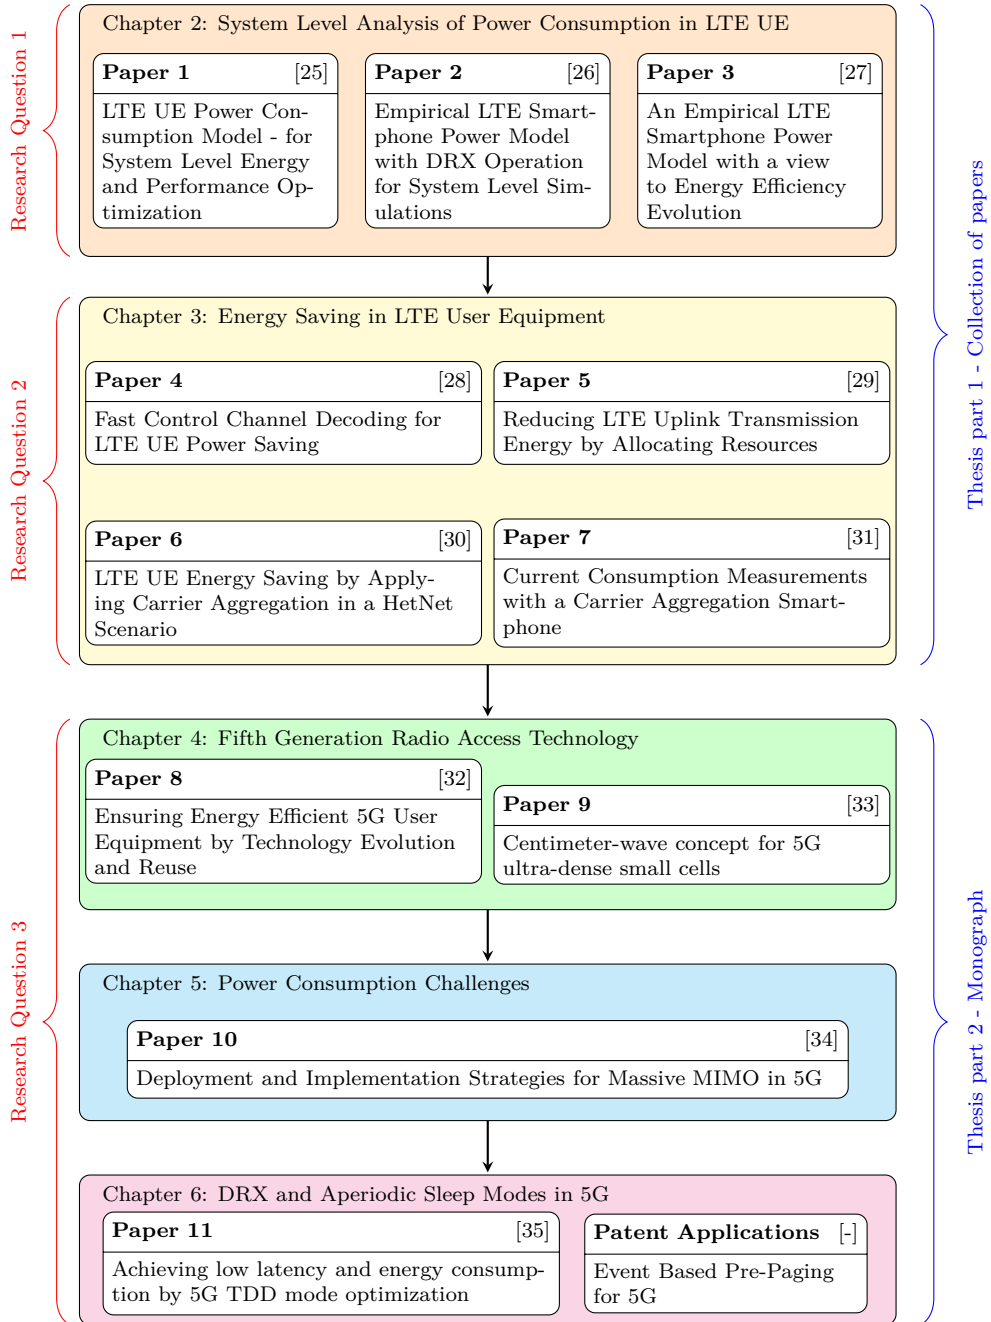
Research Question 1

Chapter 2: System Level Analysis of Power Consumption in LTE UE

Paper 1 [25]
LTE UE Power Consumption Model - for System Level Energy and Performance Optimization

Paper 2 [26]
Empirical LTE Smartphone Power Model with DRX Operation for System Level Simulations

Paper 3 [27]
An Empirical LTE Smartphone Power Model with a view to Energy Efficiency Evolution

Research Question 2

Chapter 3: Energy Saving in LTE User Equipment

Paper 4 [28]
Fast Control Channel Decoding for LTE UE Power Saving

Paper 5 [29]
Reducing LTE Uplink Transmission Energy by Allocating Resources

Paper 6 [30]
LTE UE Energy Saving by Applying Carrier Aggregation in a HetNet Scenario

Paper 7 [31]
Current Consumption Measurements with a Carrier Aggregation Smartphone

Thesis part 1 - Collection of papers

Research Question 3

Chapter 4: Fifth Generation Radio Access Technology

Paper 8 [32]
Ensuring Energy Efficient 5G User Equipment by Technology Evolution and Reuse

Paper 9 [33]
Centimeter-wave concept for 5G ultra-dense small cells

Chapter 5: Power Consumption Challenges

Paper 10 [34]
Deployment and Implementation Strategies for Massive MIMO in 5G

Chapter 6: DRX and Aperiodic Sleep Modes in 5G

Paper 11 [35]
Achieving low latency and energy consumption by 5G TDD mode optimization

Patent Applications [-]
Event Based Pre-Paging for 5G

Thesis part 2 - Monograph